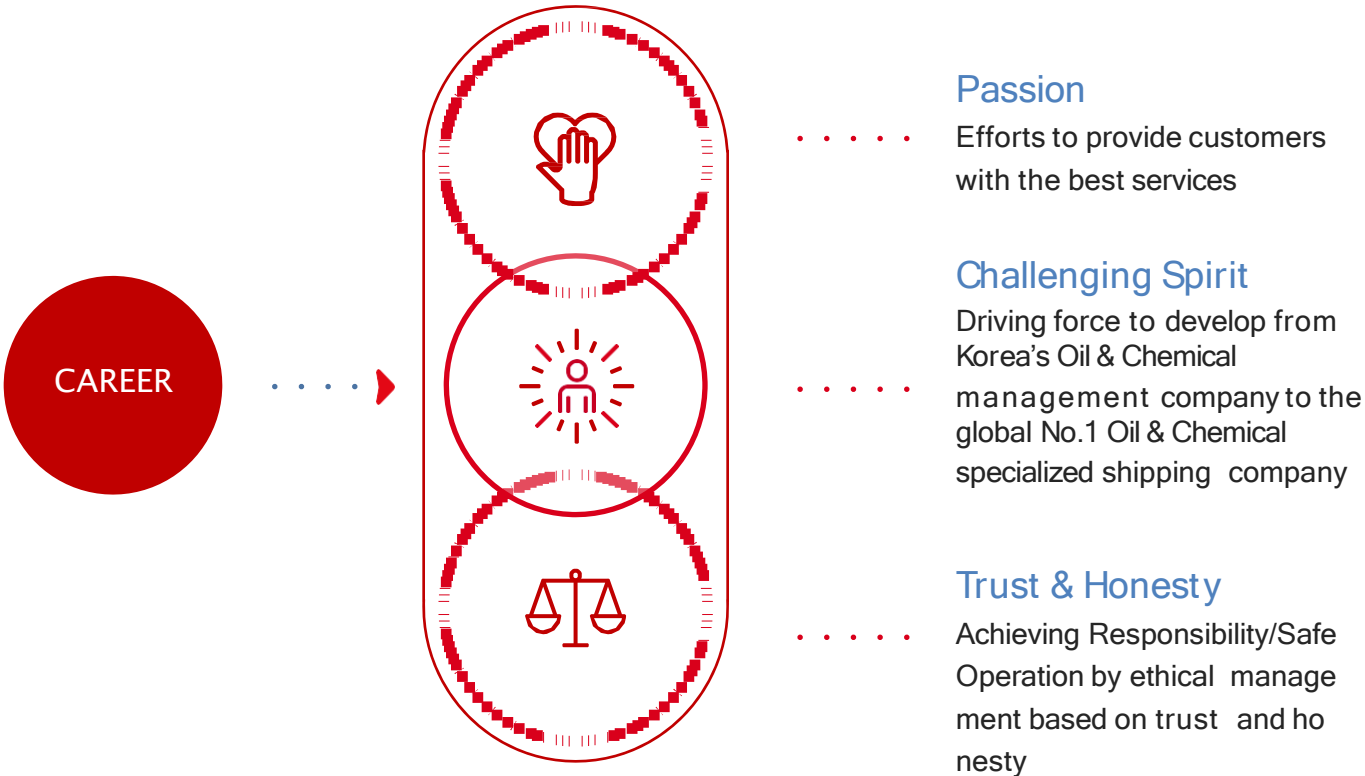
CAREER

Passion
Efforts to provide customers with the best services

Challenging Spirit
Driving force to develop from Korea's Oil & Chemical management company to the global No.1 Oil & Chemical specialized shipping company

Trust & Honesty
Achieving Responsibility/Safe Operation by ethical manage ment based on trust and ho nesty